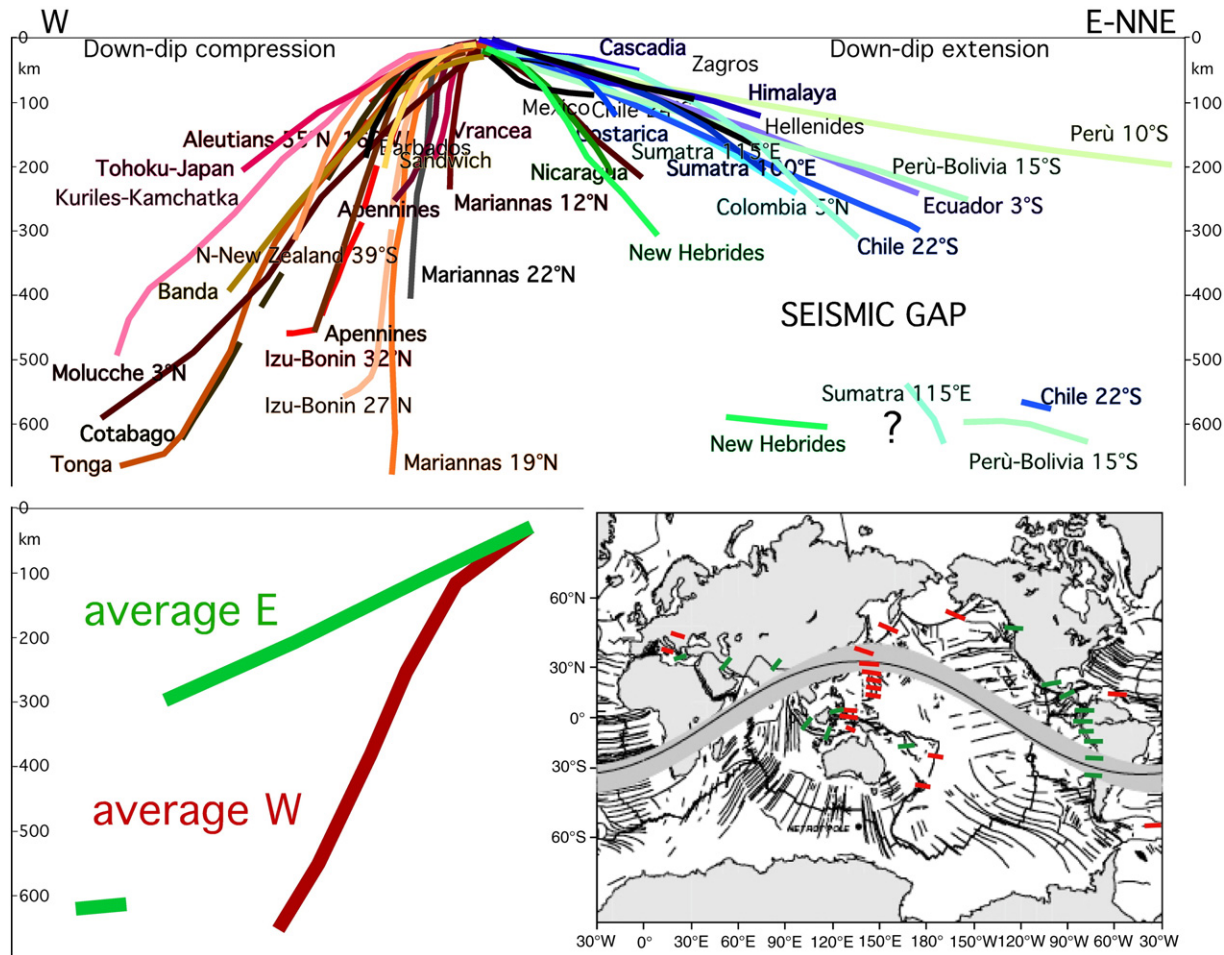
W

E-NNE

0

km

100

200

300

400

500

600

Down-dip compression

Down-dip extension

Cascadia

Zagros

Himalaya

Mexico

Chile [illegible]

Hellenides

Perù 10°S

Aleutians 55°N

Vrancea

Barbados

Sandwich

Costarica

Sumatra 115°E

Sumatra 100°E

Tohoku-Japan

Nicaragua

Perù-Bolivia 15°S

Kuriles-Kamchatka

Apennines

Marianas 12°N

Ecuador 3°S

Colombia 5°N

Chile 22°S

N-New Zealand 39°S

New Hebrides

Marianas 22°N

Banda

SEISMIC GAP

Apennines

Molucche 3°N

Izu-Bonin 32°N

Izu-Bonin 27°N

Sumatra 115°E

Chile 22°S

Cotabago

New Hebrides

?

Tonga

Marianas 19°N

Perù-Bolivia 15°S

0

km

100

200

300

400

500

600

average E

average W

60°N

30°N

0°

30°S

60°S

30°W 0° 30°E 60°E 90°E 120°E 150°E 180° 150°W 120°W 90°W 60°W 30°W